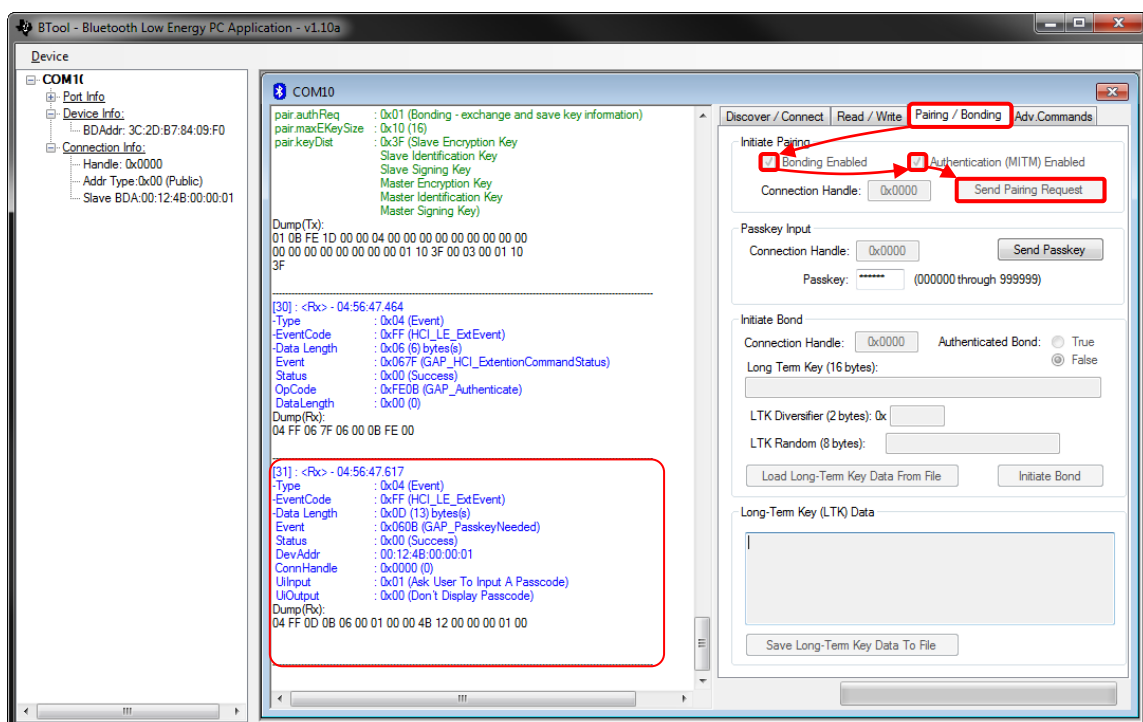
BTool - Bluetooth Low Energy PC Application - v1.10a

Device

COM1(
Port Info
Device Info:
BDAddr: 3C:2D:B7:84:09:F0
Connection Info:
Handle: 0x0000
Addr Type:0x00 (Public)
Slave BDA:00:12:4B:00:00:01

COM10

pair.authReq : 0x01 (Bonding - exchange and save key information)
pair.maxEKeySize : 0x10 (16)
pair.keyDist : 0x3F (Slave Encryption Key
Slave Identification Key
Slave Signing Key
Master Encryption Key
Master Identification Key
Master Signing Key)
Dump(Tx):
01 0B FE 1D 00 00 04 00 00 00 00 00 00 00 00 00
00 00 00 00 00 00 00 00 01 10 3F 00 03 00 01 10
3F

[30] : <Rx> - 04:56:47.464
-Type : 0x04 (Event)
-EventCode : 0xFF (HCI_LE_ExtEvent)
-Data Length : 0x06 (6) bytes(s)
Event : 0x067F (GAP_HCI_ExtentionCommandStatus)
Status : 0x00 (Success)
OpCode : 0xFE0B (GAP_Authenticate)
DataLength : 0x00 (0)
Dump(Rx):
04 FF 06 7F 06 00 0B FE 00

[31] : <Rx> - 04:56:47.617
-Type : 0x04 (Event)
-EventCode : 0xFF (HCI_LE_ExtEvent)
-Data Length : 0x0D (13) bytes(s)
Event : 0x060B (GAP_PasskeyNeeded)
Status : 0x00 (Success)
DevAddr : 00:12:4B:00:00:01
ConnHandle : 0x0000 (0)
UiInput : 0x01 (Ask User To Input A Passcode)
UiOutput : 0x00 (Don't Display Passcode)
Dump(Rx):
04 FF 0D 0B 06 00 01 00 00 4B 12 00 00 00 01 00

Discover / Connect | Read / Write | Pairing / Bonding | Adv.Commands

Initiate Pairing
Bonding Enabled
Authentication (MITM) Enabled
Connection Handle: 0x0000
Send Pairing Request

Passkey Input
Connection Handle: 0x0000
Send Passkey
Passkey: ****** (000000 through 999999)

Initiate Bond
Connection Handle: 0x0000
Authenticated Bond: True
False
Long Term Key (16 bytes):
LTK Diversifier (2 bytes): 0x
LTK Random (8 bytes):
Load Long-Term Key Data From File
Initiate Bond

Long-Term Key (LTK) Data

Save Long-Term Key Data To File